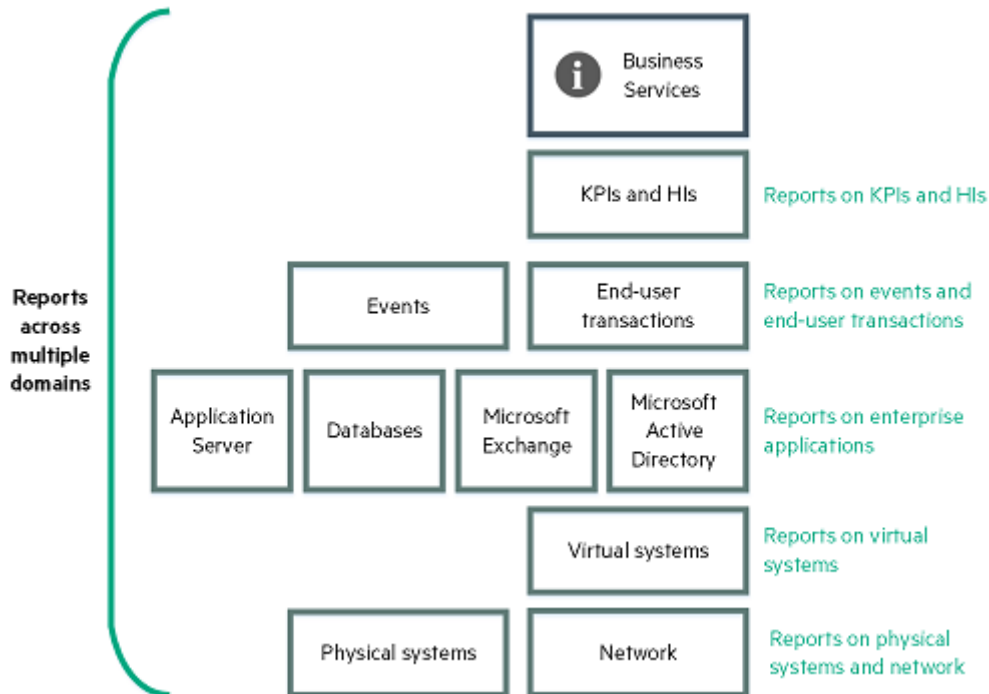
Reports across multiple domains

Business Services

KPIs and HIs

Reports on KPIs and HIs

Events

End-user transactions

Reports on events and end-user transactions

Application Server

Databases

Microsoft Exchange

Microsoft Active Directory

Reports on enterprise applications

Virtual systems

Reports on virtual systems

Physical systems

Network

Reports on physical systems and network